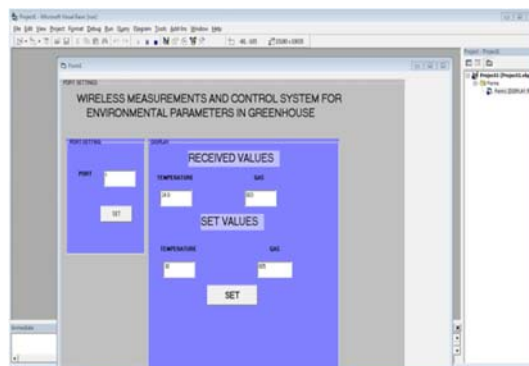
Project1 - Microsoft Visual Basic [run]

File Edit View Project Format Debug Run Query Diagram Tools Add-Ins Window Help

Form1

PORT SETTINGS

WIRELESS MEASUREMENTS AND CONTROL SYSTEM FOR ENVIRONMENTAL PARAMETERS IN GREENHOUSE

PORT SETTING

PORT

SET

DISPLAY

RECEIVED VALUES

TEMPERATURE

GAS

SET VALUES

TEMPERATURE

GAS

SET

Project - Project1

Project1 (Project1.vbp)

Forms

Form1 (DISPLAY.frm)

Immediate